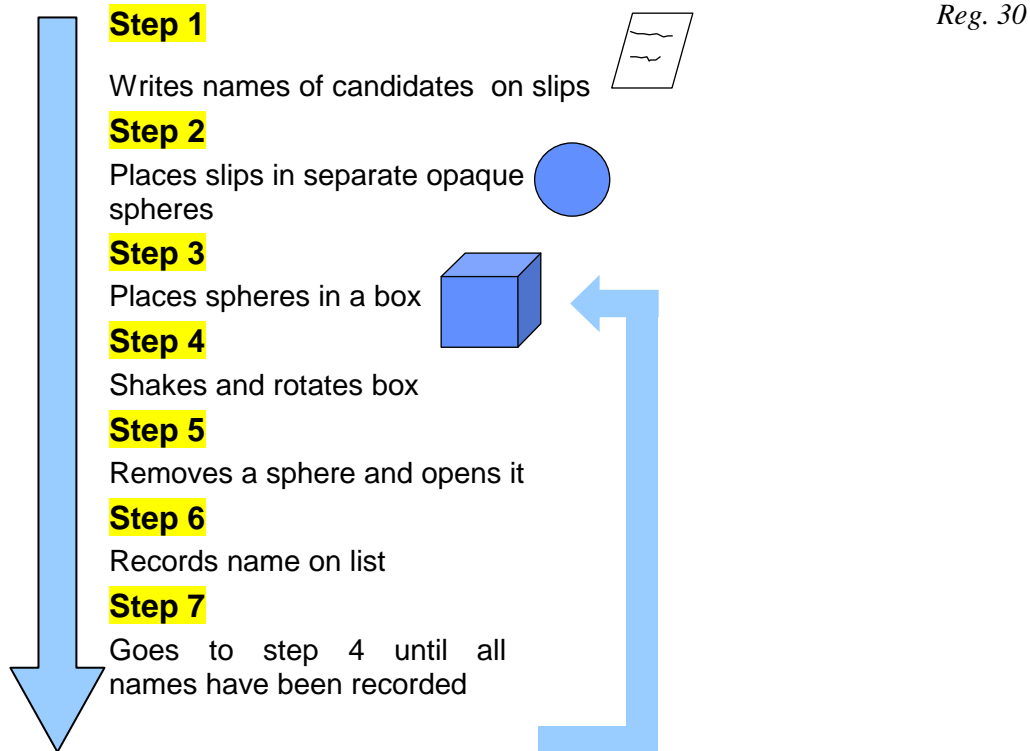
Reg. 30

Step 1

Writes names of candidates on slips

Step 2

Places slips in separate opaque spheres

Step 3

Places spheres in a box

Step 4

Shakes and rotates box

Step 5

Removes a sphere and opens it

Step 6

Records name on list

Step 7

Goes to step 4 until all names have been recorded